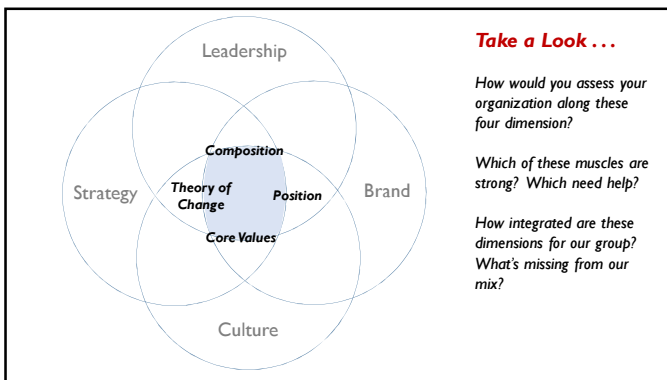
Leadership

Strategy

Brand

Culture

Composition

Theory of Change

Position

Core Values

Take a Look . . .

How would you assess your organization along these four dimension?

Which of these muscles are strong? Which need help?

How integrated are these dimensions for our group? What's missing from our mix?